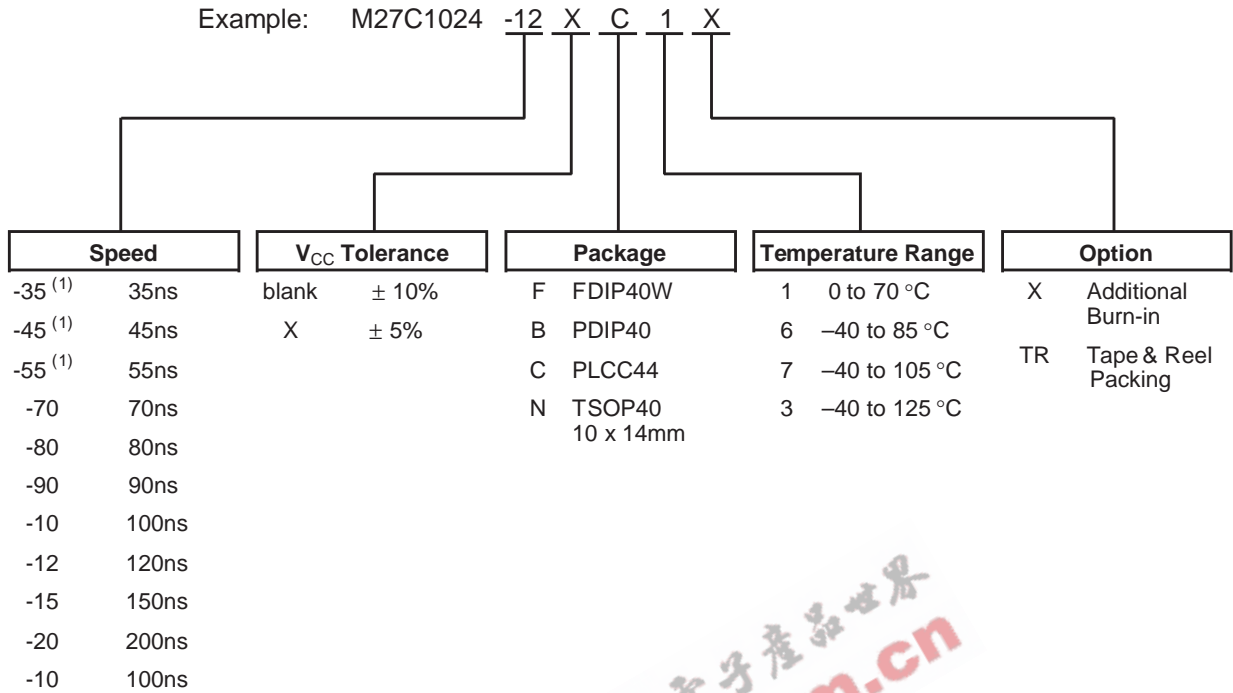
Example: M27C1024 -12 X C 1 X

| Speed | |
|---|---|
| -35 $^{(1)}$ | 35ns |
| -45 $^{(1)}$ | 45ns |
| -55 $^{(1)}$ | 55ns |
| -70 | 70ns |
| -80 | 80ns |
| -90 | 90ns |
| -10 | 100ns |
| -12 | 120ns |
| -15 | 150ns |
| -20 | 200ns |
| -10 | 100ns |

| $V_{CC}$ Tolerance | |
|---|---|
| blank | ± 10% |
| X | ± 5% |

| Package | |
|---|---|
| F | FDIP40W |
| B | PDIP40 |
| C | PLCC44 |
| N | TSOP40 10 x 14mm |

| Temperature Range | |
|---|---|
| 1 | 0 to 70 °C |
| 6 | –40 to 85 °C |
| 7 | –40 to 105 °C |
| 3 | –40 to 125 °C |

| Option | |
|---|---|
| X | Additional Burn-in |
| TR | Tape & Reel Packing |

子产品世界 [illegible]n.cn